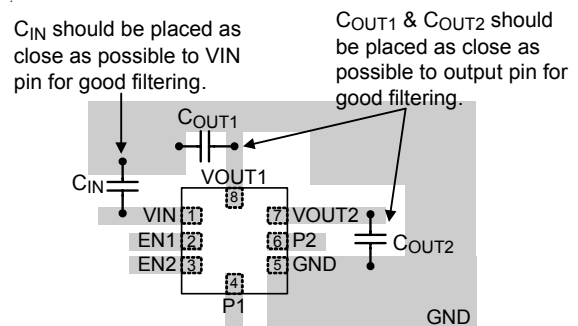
$C_{IN}$ should be placed as close as possible to VIN pin for good filtering.

$C_{OUT1}$ & $C_{OUT2}$ should be placed as close as possible to output pin for good filtering.

$C_{OUT1}$

$C_{IN}$

VOUT1

8

VIN 1

EN1 2

EN2 3

7 VOUT2

6 P2

5 GND

$C_{OUT2}$

4

P1

GND